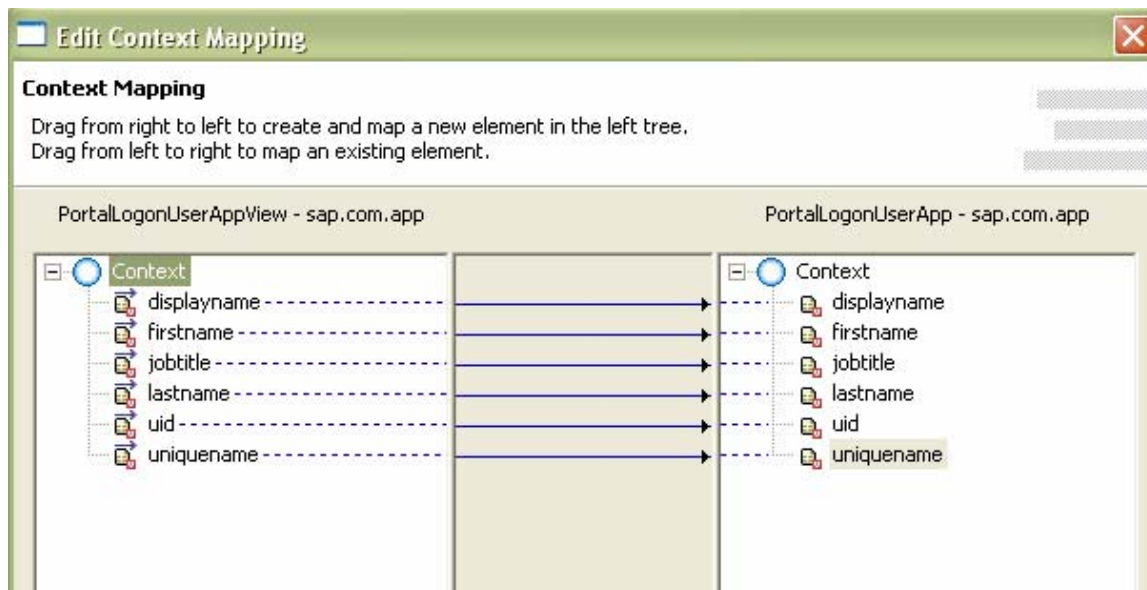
Edit Context Mapping

Context Mapping

Drag from right to left to create and map a new element in the left tree.
Drag from left to right to map an existing element.

PortalLogonUserAppView - sap.com.app

PortalLogonUserApp - sap.com.app

Context
displayname
firstname
jobtitle
lastname
uid
uniquename

Context
displayname
firstname
jobtitle
lastname
uid
uniquename